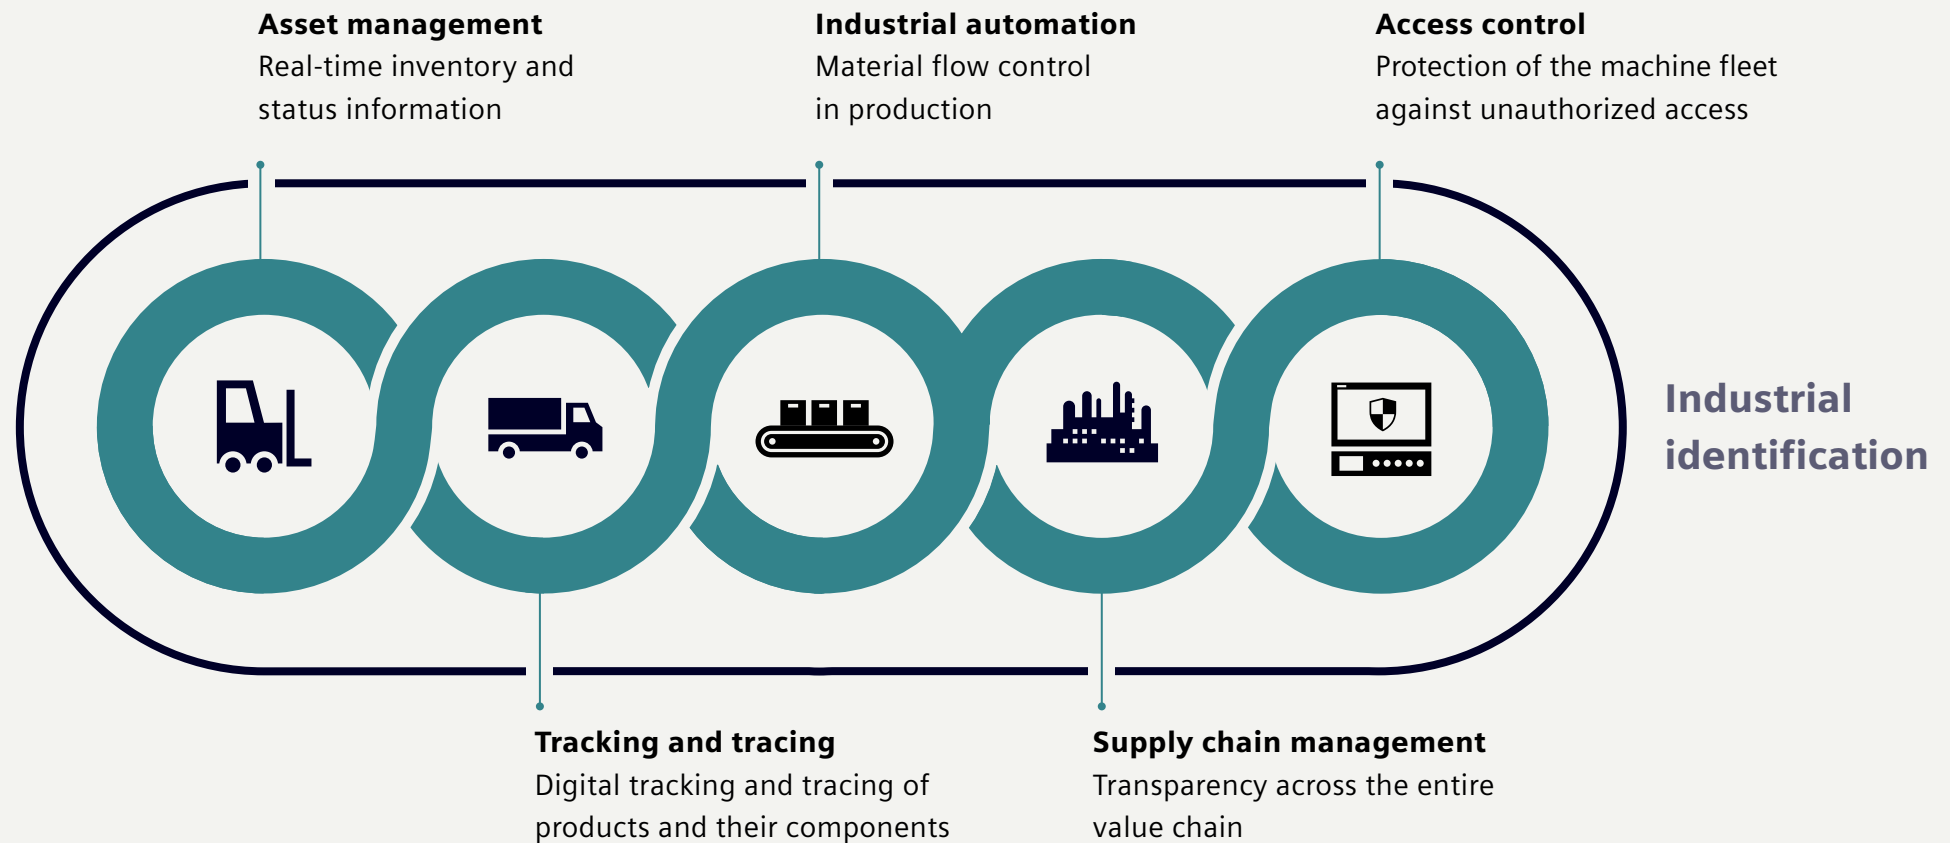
Asset management
Real-time inventory and status information

Industrial automation
Material flow control in production

Access control
Protection of the machine fleet against unauthorized access

Industrial identification

Tracking and tracing
Digital tracking and tracing of products and their components

Supply chain management
Transparency across the entire value chain